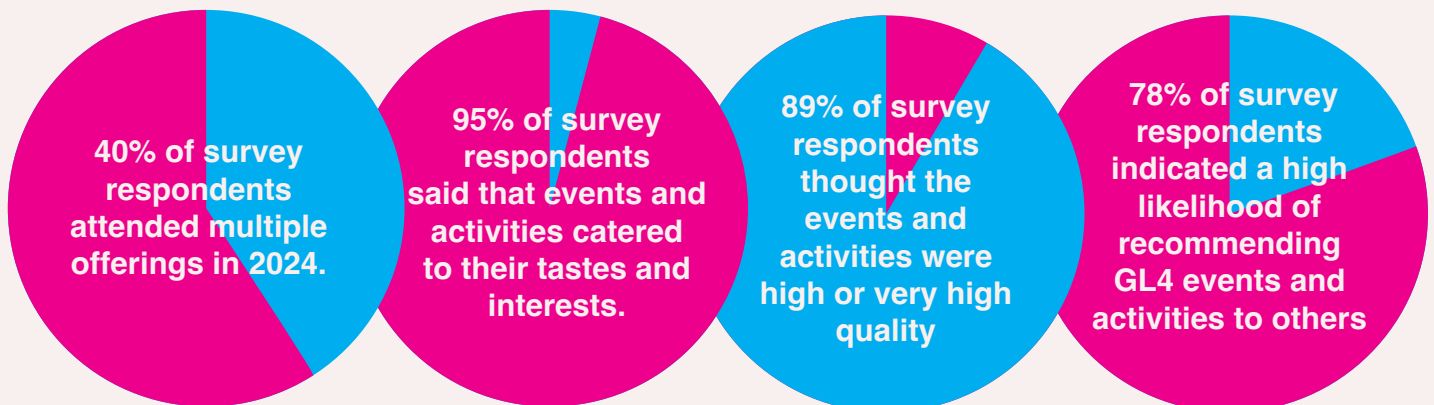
40% of survey respondents attended multiple offerings in 2024.

95% of survey respondents said that events and activities catered to their tastes and interests.

89% of survey respondents thought the events and activities were high or very high quality

78% of survey respondents indicated a high likelihood of recommending GL4 events and activities to others